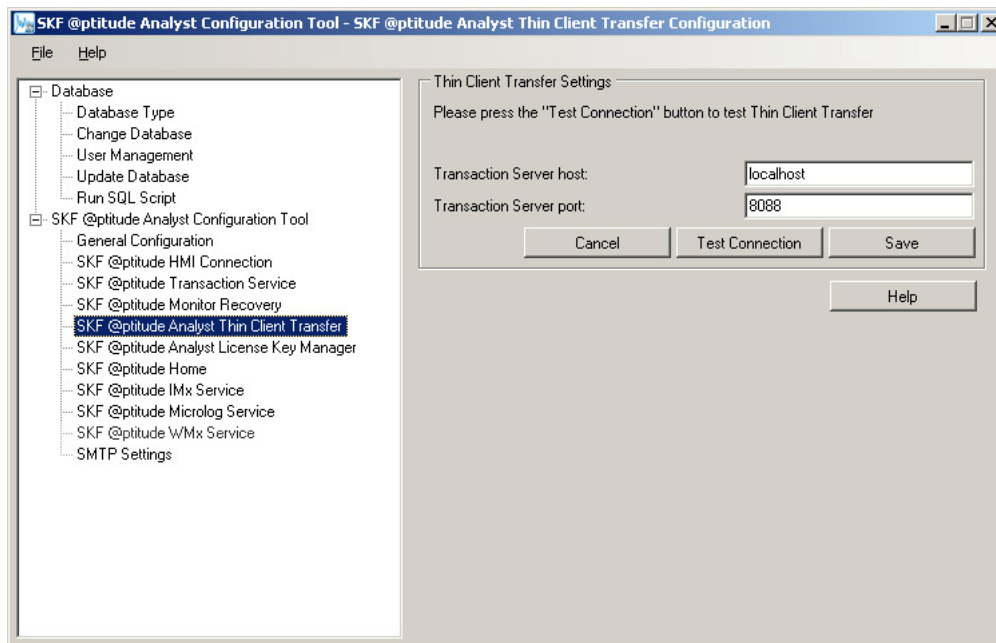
SKF @ptitude Analyst Configuration Tool - SKF @ptitude Analyst Thin Client Transfer Configuration

File Help

Database
Database Type
Change Database
User Management
Update Database
Run SQL Script
SKF @ptitude Analyst Configuration Tool
General Configuration
SKF @ptitude HMI Connection
SKF @ptitude Transaction Service
SKF @ptitude Monitor Recovery
SKF @ptitude Analyst Thin Client Transfer
SKF @ptitude Analyst License Key Manager
SKF @ptitude Home
SKF @ptitude IMx Service
SKF @ptitude Microlog Service
SKF @ptitude WMx Service
SMTP Settings

Thin Client Transfer Settings
Please press the "Test Connection" button to test Thin Client Transfer

Transaction Server host: localhost
Transaction Server port: 8088

Cancel Test Connection Save

Help